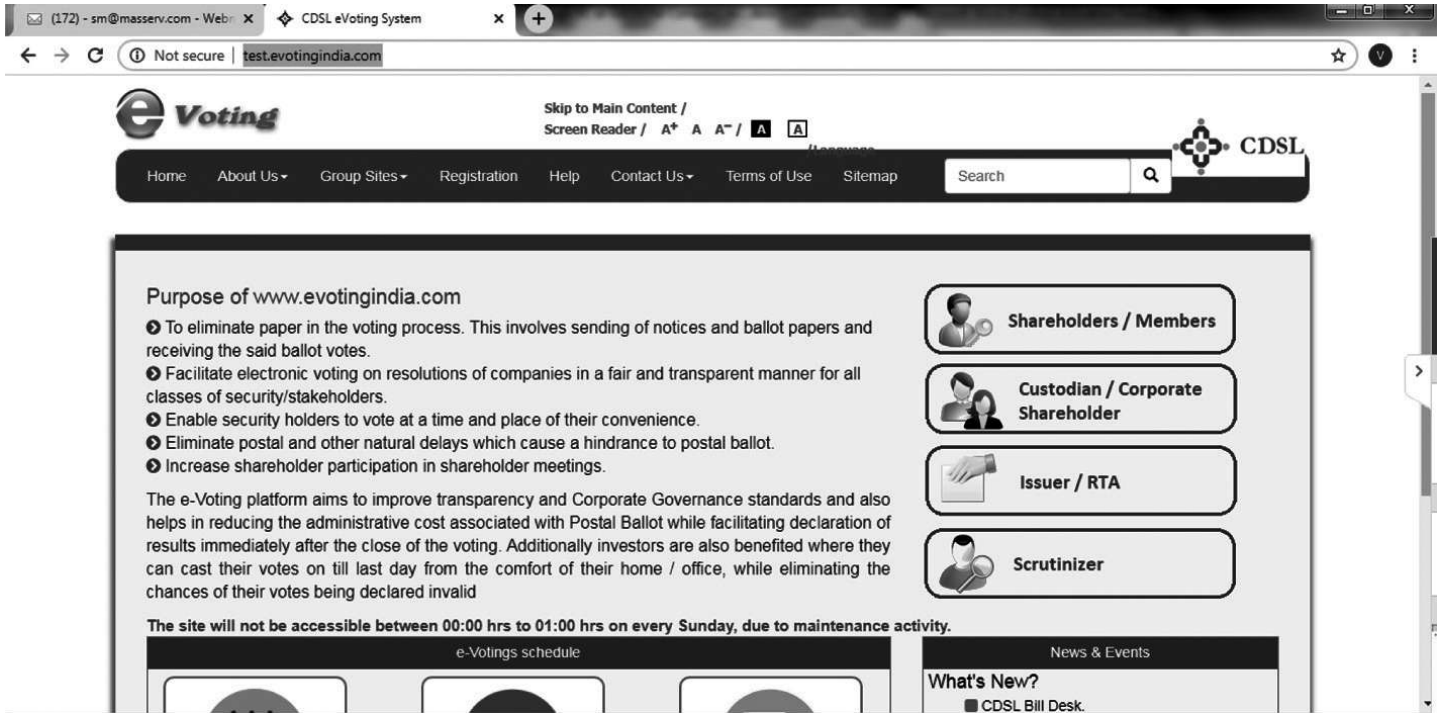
(172) - sm@masserv.com - Webr ×
CDSL eVoting System ×

Not secure | test.evotingindia.com

e Voting

Skip to Main Content /
Screen Reader / A+ A A- / A A
/Language

CDSL

Home About Us Group Sites Registration Help Contact Us Terms of Use Sitemap Search

Purpose of www.evotingindia.com

To eliminate paper in the voting process. This involves sending of notices and ballot papers and receiving the said ballot votes.
Facilitate electronic voting on resolutions of companies in a fair and transparent manner for all classes of security/stakeholders.
Enable security holders to vote at a time and place of their convenience.
Eliminate postal and other natural delays which cause a hindrance to postal ballot.
Increase shareholder participation in shareholder meetings.

The e-Voting platform aims to improve transparency and Corporate Governance standards and also helps in reducing the administrative cost associated with Postal Ballot while facilitating declaration of results immediately after the close of the voting. Additionally investors are also benefited where they can cast their votes on till last day from the comfort of their home / office, while eliminating the chances of their votes being declared invalid

Shareholders / Members

Custodian / Corporate Shareholder

Issuer / RTA

Scrutinizer

The site will not be accessible between 00:00 hrs to 01:00 hrs on every Sunday, due to maintenance activity.

e-Votings schedule

News & Events

What's New?
CDSL Bill Desk.